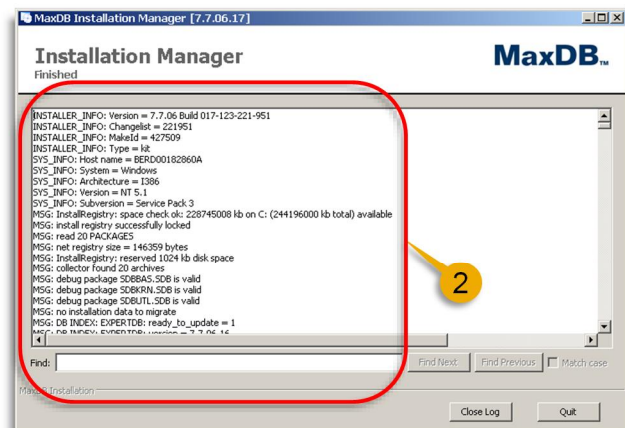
MaxDB Installation Manager [7.7.06.17]

Installation Manager
Finished

MaxDB

INSTALLER_INFO: Version = 7.7.06 Build 017-123-221-951
INSTALLER_INFO: Changelist = 221951
INSTALLER_INFO: MakeId = 427509
INSTALLER_INFO: Type = kit
SYS_INFO: Host name = BERD00182860A
SYS_INFO: System = Windows
SYS_INFO: Architecture = I386
SYS_INFO: Version = NT 5.1
SYS_INFO: Subversion = Service Pack 3
MSG: InstallRegistry: space check ok: 228745008 kb on C: (244196000 kb total) available
MSG: install registry successfully locked
MSG: read 20 PACKAGES
MSG: net registry size = 146359 bytes
MSG: InstallRegistry: reserved 1024 kb disk space
MSG: collector found 20 archives
MSG: debug package SDBBAS.SDB is valid
MSG: debug package SDBKRN.SDB is valid
MSG: debug package SDBUTL.SDB is valid
MSG: no installation data to migrate
MSG: DB INDEX: EXPERTDB: ready_to_update = 1
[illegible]

2

Find:
Find Next
Find Previous
Match case

MaxDB Installation

Close Log
Quit